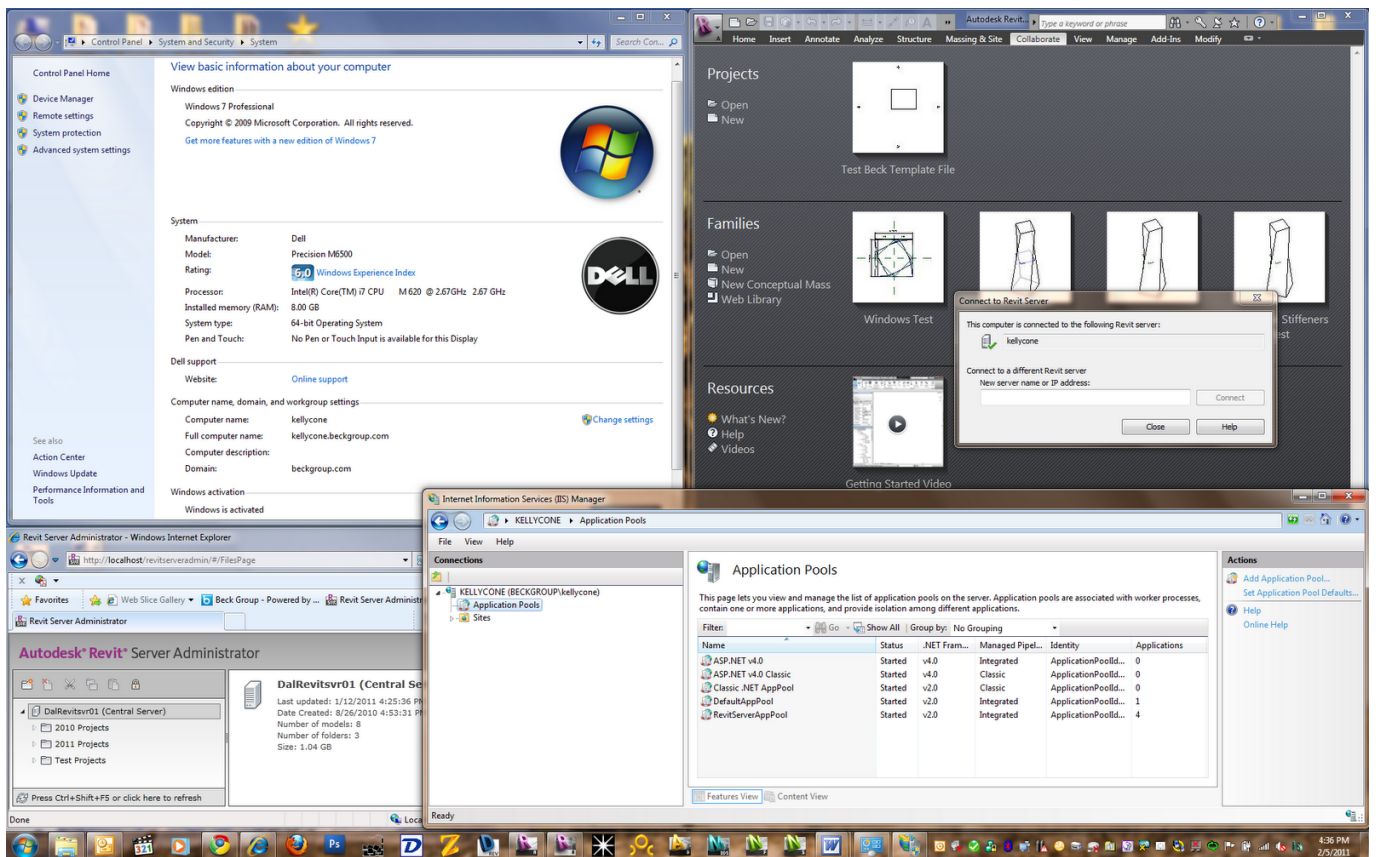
Control Panel ▸ System and Security ▸ System
Search Con...

Control Panel Home
Device Manager
Remote settings
System protection
Advanced system settings

View basic information about your computer

Windows edition
Windows 7 Professional
Copyright © 2009 Microsoft Corporation. All rights reserved.
Get more features with a new edition of Windows 7

System
Manufacturer: Dell
Model: Precision M6500
Rating: 6.0 Windows Experience Index
Processor: Intel(R) Core(TM) i7 CPU M 620 @ 2.67GHz 2.67 GHz
Installed memory (RAM): 8.00 GB
System type: 64-bit Operating System
Pen and Touch: No Pen or Touch Input is available for this Display

Dell support
Website: Online support

Computer name, domain, and workgroup settings
Computer name: kellycone
Change settings
Full computer name: kellycone.beckgroup.com
Computer description:
Domain: beckgroup.com

Windows activation
Windows is activated

See also
Action Center
Windows Update
Performance Information and Tools

Autodesk Revit
Type a keyword or phrase
Home Insert Annotate Analyze Structure Massing & Site Collaborate View Manage Add-Ins Modify

Projects
Open
New
Test Beck Template File

Families
Open
New
New Conceptual Mass
Web Library
Windows Test
Stiffeners

Resources
What's New?
Help
Videos
Getting Started Video

Connect to Revit Server
This computer is connected to the following Revit server:
kellycone
Connect to a different Revit server
New server name or IP address:
Connect
Close
Help

Revit Server Administrator - Windows Internet Explorer
http://localhost/revitserveradmin/#/FilesPage
Favorites
Web Slice Gallery
Beck Group - Powered by ...
Revit Server Administ
Revit Server Administrator
Autodesk® Revit® Server Administrator
DalRevitsvr01 (Central Server)
2010 Projects
2011 Projects
Test Projects
DalRevitsvr01 (Central Se
Last updated: 1/12/2011 4:25:36 P
Date Created: 8/26/2010 4:53:31 P
Number of models: 8
Number of folders: 3
Size: 1.04 GB
Press Ctrl+Shift+F5 or click here to refresh
Done
Loca

Internet Information Services (IIS) Manager
KELLYCONE ▸ Application Pools
File View Help
Connections
KELLYCONE (BECKGROUP\kellycone)
Application Pools
Sites

Application Pools
This page lets you view and manage the list of application pools on the server. Application pools are associated with worker processes, contain one or more applications, and provide isolation among different applications.
Filter: Go Show All Group by: No Grouping

| Name | Status | .NET Fram... | Managed Pipel... | Identity | Applications |
|---|---|---|---|---|---|
| ASP.NET v4.0 | Started | v4.0 | Integrated | ApplicationPoolId... | 0 |
| ASP.NET v4.0 Classic | Started | v4.0 | Classic | ApplicationPoolId... | 0 |
| Classic .NET AppPool | Started | v2.0 | Classic | ApplicationPoolId... | 0 |
| DefaultAppPool | Started | v2.0 | Integrated | ApplicationPoolId... | 1 |
| RevitServerAppPool | Started | v2.0 | Integrated | ApplicationPoolId... | 4 |

Features View
Content View
Actions
Add Application Pool...
Set Application Pool Defaults...
Help
Online Help
Ready

4:36 PM
2/5/2011